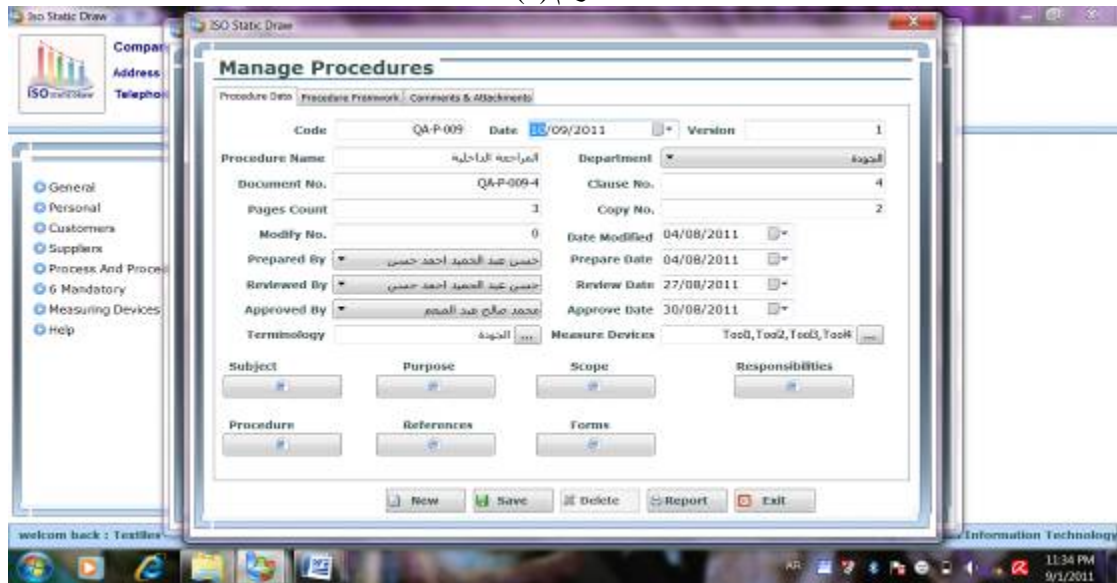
Iso Static Draw

ISO Static Draw

Compan
Address
Telepho

General
Personal
Customers
Suppliers
Process And Proce
6 Mandatory
Measuring Devices
Help

Manage Procedures

Procedure Data | Procedure Framework | Comments & Attachments

Code QA-P-009 Date 10/09/2011 Version 1

Procedure Name المراجعة الداخلية Department الجودة

Document No. QA-P-009-4 Clause No. 4

Pages Count 3 Copy No. 2

Modify No. 0 Date Modified 04/08/2011

Prepared By حسن عبد الحميد احمد حسن Prepare Date 04/08/2011

Reviewed By حسن عبد الحميد احمد حسن Review Date 27/08/2011

Approved By محمد صالح عبد المنعم Approve Date 30/08/2011

Terminology الجودة ... Measure Devices Tool1, Tool2, Tool3, Tool4 ...

Subject Purpose Scope Responsibilities

Procedure References Forms

New Save Delete Report Exit

welcom back : Textiles

Information Technology

AR 11:34 PM 9/1/2011